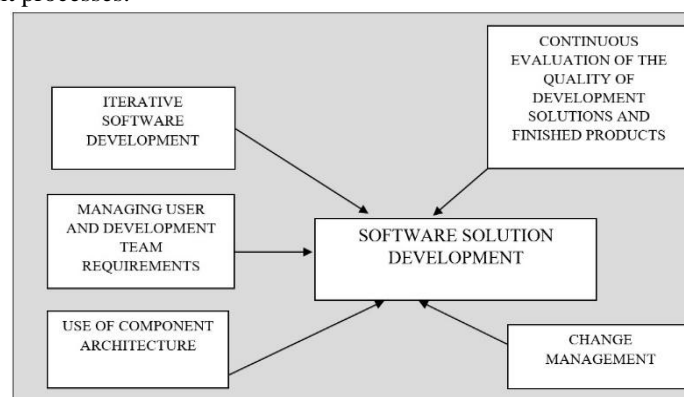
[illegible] processes.

ITERATIVE SOFTWARE DEVELOPMENT

CONTINUOUS EVALUATION OF THE QUALITY OF DEVELOPMENT SOLUTIONS AND FINISHED PRODUCTS

MANAGING USER AND DEVELOPMENT TEAM REQUIREMENTS

SOFTWARE SOLUTION DEVELOPMENT

USE OF COMPONENT ARCHITECTURE

CHANGE MANAGEMENT